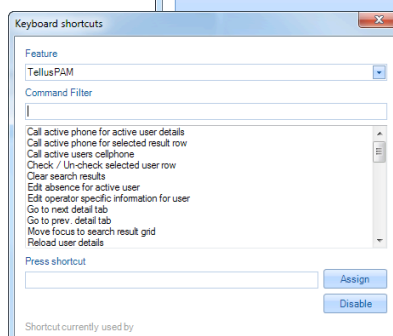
Keyboard shortcuts

Feature

TellusPAM

Command Filter

Call active phone for active user details
Call active phone for selected result row
Call active users cellphone
Check / Un-check selected user row
Clear search results
Edit absence for active user
Edit operator specific information for user
Go to next detail tab
Go to prev. detail tab
Move focus to search result grid
Reload user details

Press shortcut

Assign

Disable

Shortcut currently used by